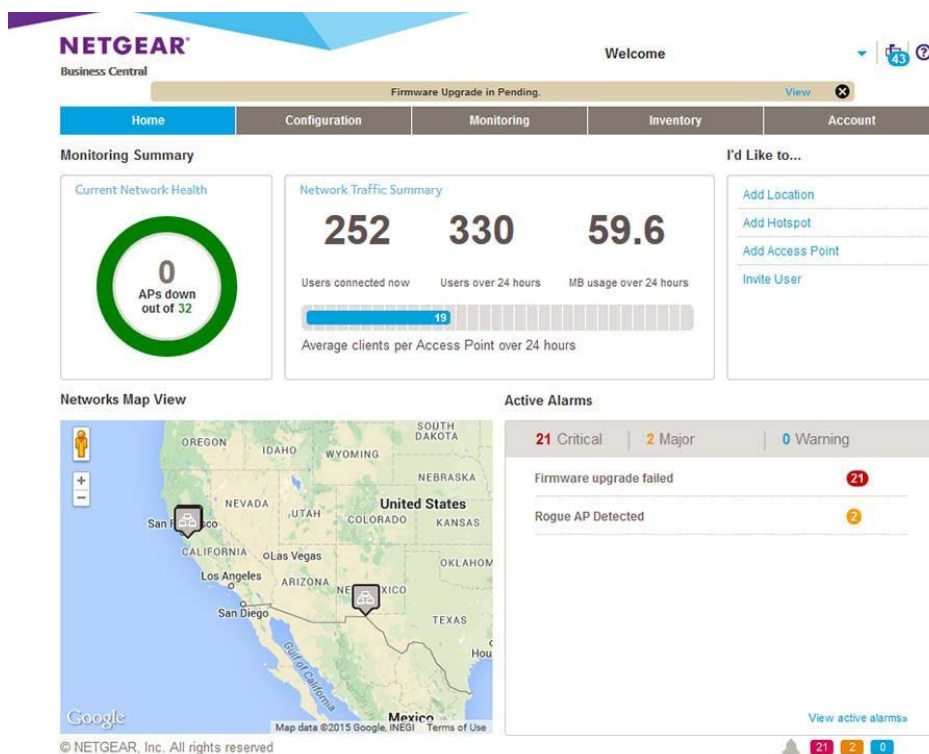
NETGEAR®
Business Central

Welcome

43

Firmware Upgrade in Pending.

View

Home
Configuration
Monitoring
Inventory
Account

Monitoring Summary

Current Network Health

0
APs down
out of 32

Network Traffic Summary

252
Users connected now

330
Users over 24 hours

59.6
MB usage over 24 hours

19

Average clients per Access Point over 24 hours

I'd Like to...

Add Location
Add Hotspot
Add Access Point
Invite User

Networks Map View

OREGON
IDAHO
WYOMING
SOUTH DAKOTA
NEBRASKA
NEVADA
UTAH
United States
COLORADO
KANSAS
San F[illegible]co
CALIFORNIA
Las Vegas
Los Angeles
ARIZONA
NE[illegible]XICO
OKLAHOM
San Diego
TEXAS
Gulf of California
Hou
Google
Map data ©2015 Google, INEGI
Terms of Use
Mexico

Active Alarms

21 Critical
2 Major
0 Warning

Firmware upgrade failed
21

Rogue AP Detected
2

View active alarms»

© NETGEAR, Inc. All rights reserved

21
2
0